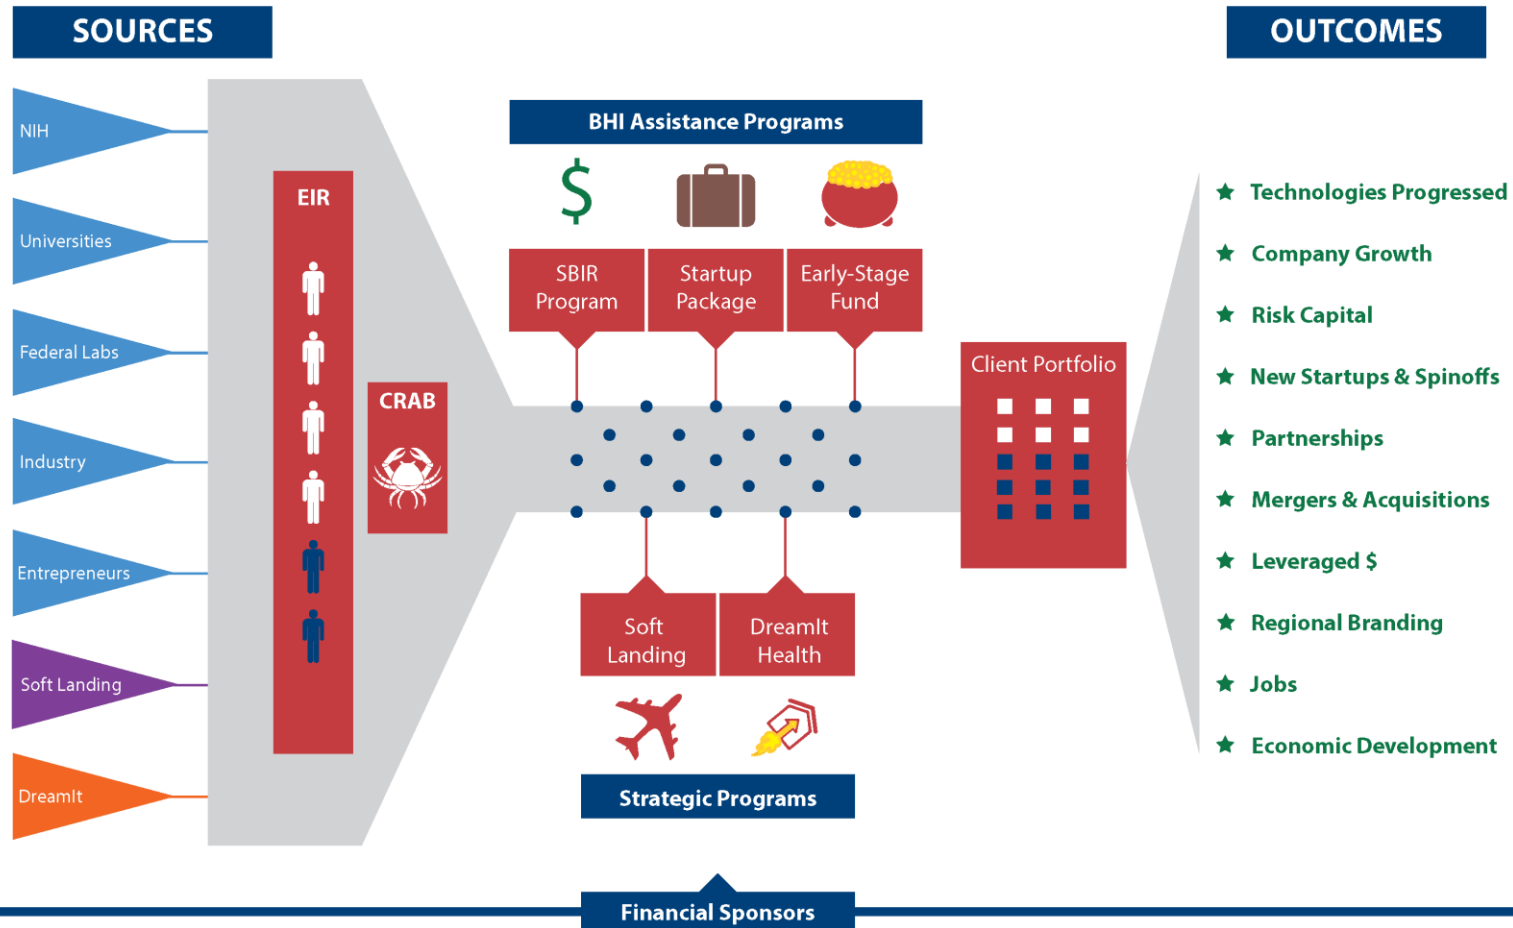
SOURCES

NIH
Universities
Federal Labs
Industry
Entrepreneurs
Soft Landing
DreamIt

EIR

CRAB

BHI Assistance Programs

$

SBIR Program
Startup Package
Early-Stage Fund

Client Portfolio

Soft Landing
DreamIt Health

Strategic Programs

OUTCOMES

★ Technologies Progressed
★ Company Growth
★ Risk Capital
★ New Startups & Spinoffs
★ Partnerships
★ Mergers & Acquisitions
★ Leveraged $
★ Regional Branding
★ Jobs
★ Economic Development

Financial Sponsors